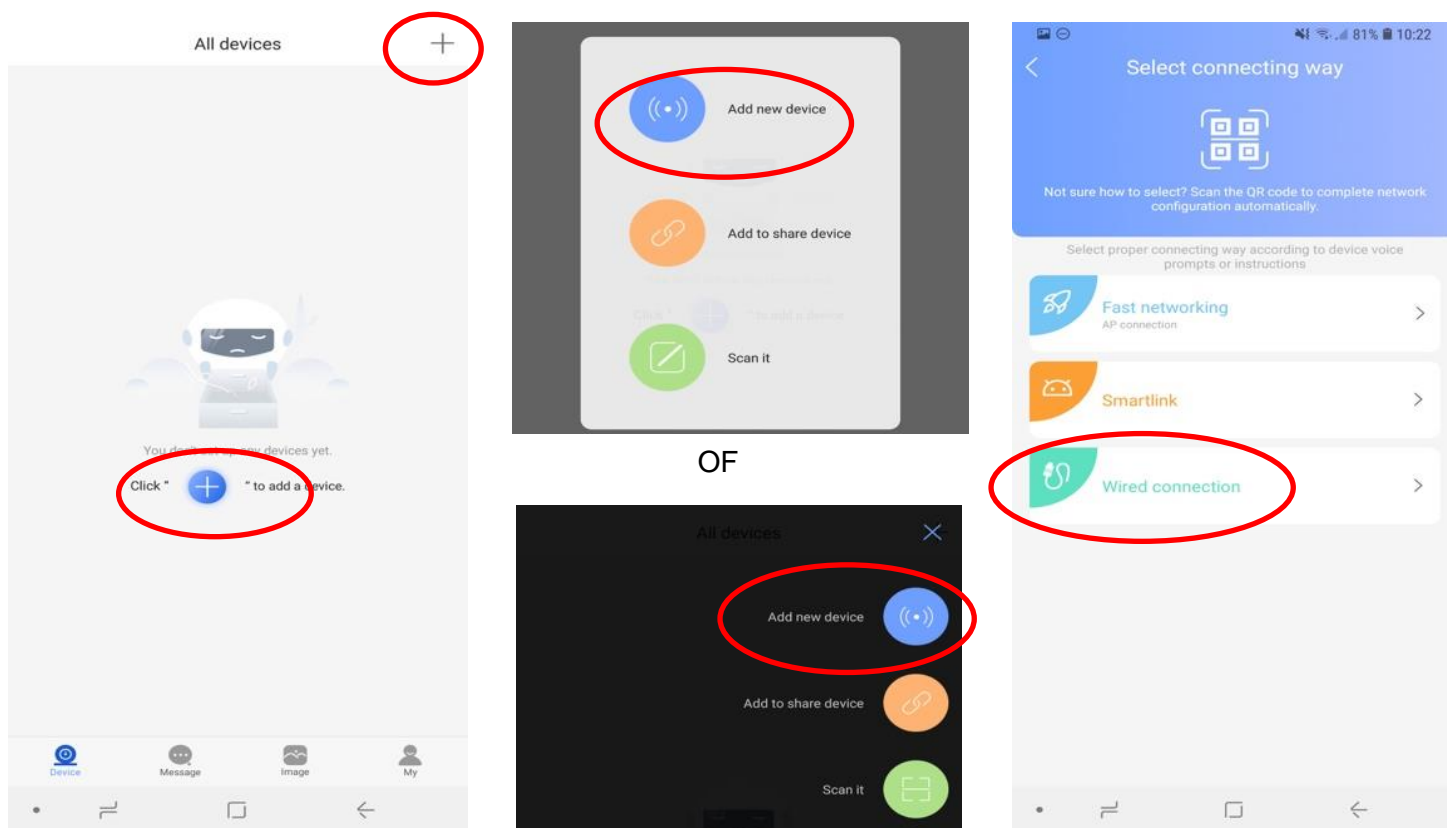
All devices

You de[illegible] devices yet.

Click " " to add a device.

Device Message Image My

Add new device

Add to share device

Scan it

OF

All devices

Add new device

Add to share device

Scan it

81% 10:22

Select connecting way

Not sure how to select? Scan the QR code to complete network configuration automatically.

Select proper connecting way according to device voice prompts or instructions

Fast networking
AP connection

Smartlink

Wired connection